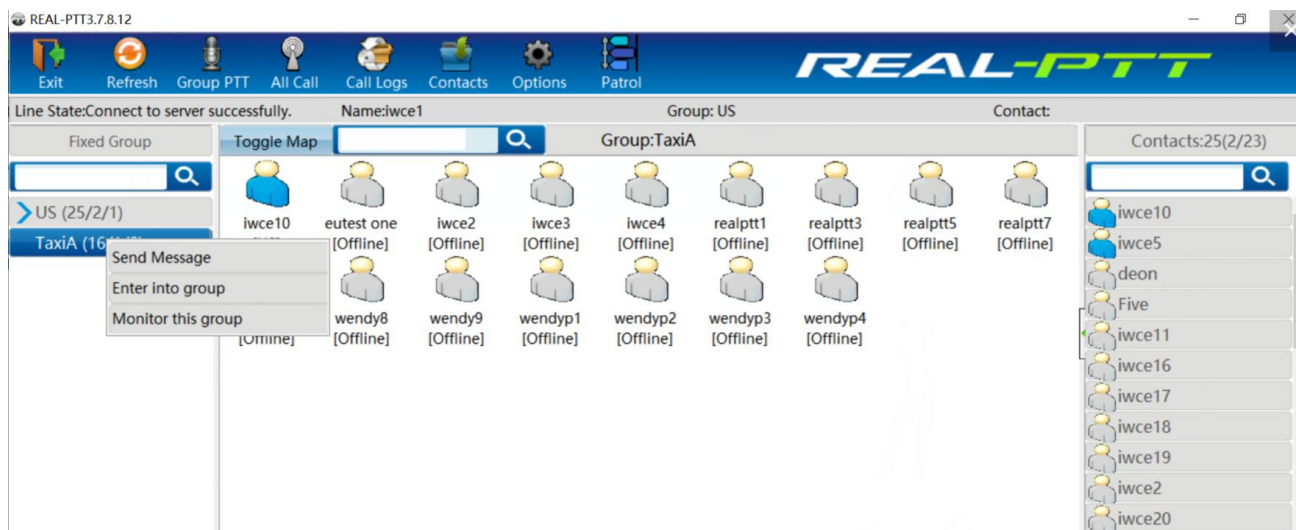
REAL-PTT3.7.8.12

Exit Refresh Group PTT All Call Call Logs Contacts Options Patrol

REAL-PTT

Line State:Connect to server successfully. Name:iwce1 Group: US Contact:

Fixed Group

US (25/2/1)

TaxiA (16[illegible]

Send Message

Enter into group

Monitor this group

Toggle Map

Group:TaxiA

iwce10 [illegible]

eutest one [Offline]

iwce2 [Offline]

iwce3 [Offline]

iwce4 [Offline]

realptt1 [Offline]

realptt3 [Offline]

realptt5 [Offline]

realptt7 [Offline]

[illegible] [Offline]

wendy8 [Offline]

wendy9 [Offline]

wendyp1 [Offline]

wendyp2 [Offline]

wendyp3 [Offline]

wendyp4 [Offline]

Contacts:25(2/23)

iwce10

iwce5

deon

Five

iwce11

iwce16

iwce17

iwce18

iwce19

iwce2

iwce20